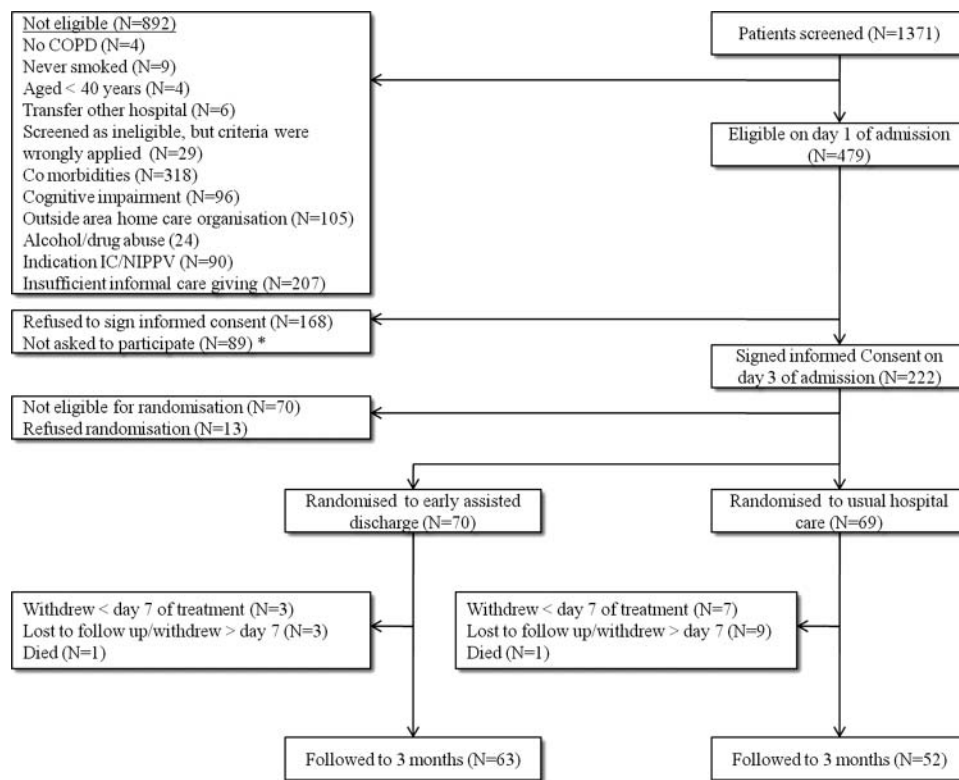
Patients screened (N=1371)

Not eligible (N=892)
No COPD (N=4)
Never smoked (N=9)
Aged < 40 years (N=4)
Transfer other hospital (N=6)
Screened as ineligible, but criteria were wrongly applied (N=29)
Co morbidities (N=318)
Cognitive impairment (N=96)
Outside area home care organisation (N=105)
Alcohol/drug abuse (24)
Indication IC/NIPPV (N=90)
Insufficient informal care giving (N=207)

Eligible on day 1 of admission (N=479)

Refused to sign informed consent (N=168)
Not asked to participate (N=89) *

Signed informed Consent on day 3 of admission (N=222)

Not eligible for randomisation (N=70)
Refused randomisation (N=13)

Randomised to early assisted discharge (N=70)

Randomised to usual hospital care (N=69)

Withdrew < day 7 of treatment (N=3)
Lost to follow up/withdrew > day 7 (N=3)
Died (N=1)

Withdrew < day 7 of treatment (N=7)
Lost to follow up/withdrew > day 7 (N=9)
Died (N=1)

Followed to 3 months (N=63)

Followed to 3 months (N=52)